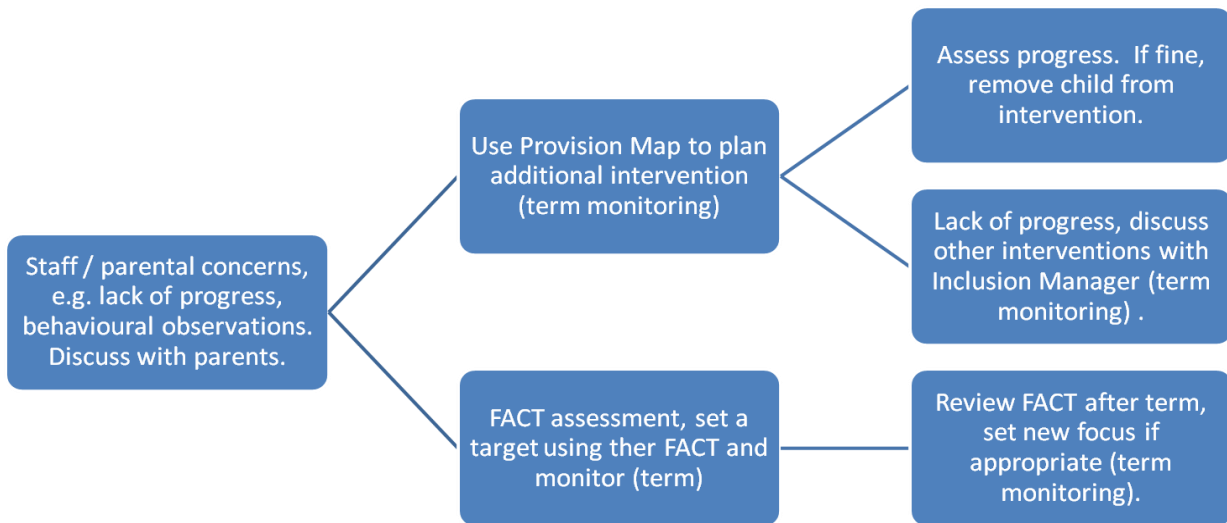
Staff / parental concerns, e.g. lack of progress, behavioural observations. Discuss with parents.

Use Provision Map to plan additional intervention (term monitoring)

Assess progress. If fine, remove child from intervention.

Lack of progress, discuss other interventions with Inclusion Manager (term monitoring) .

FACT assessment, set a target using ther FACT and monitor (term)

Review FACT after term, set new focus if appropriate (term monitoring).